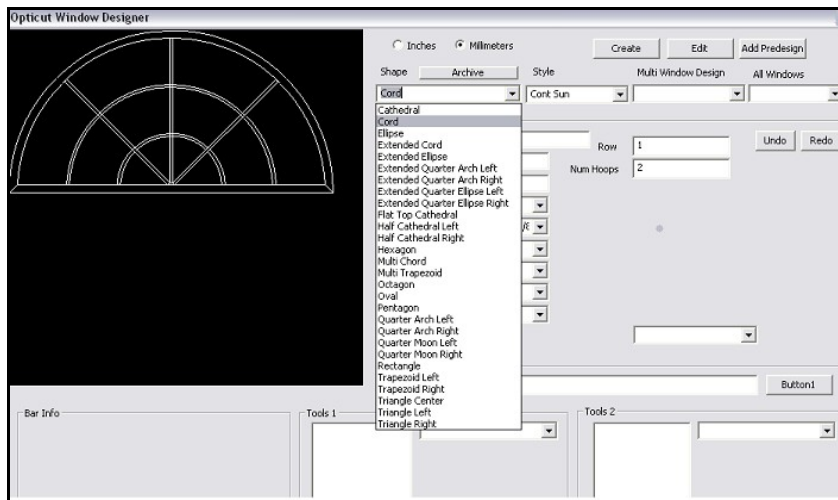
Opticut Window Designer

Inches
Millimeters
Create
Edit
Add Predesign
Shape
Archive
Style
Multi Window Design
All Windows
Cord
Cont Sun

Cathedral
Cord
Ellipse
Extended Cord
Extended Ellipse
Extended Quarter Arch Left
Extended Quarter Arch Right
Extended Quarter Ellipse Left
Extended Quarter Ellipse Right
Flat Top Cathedral
Half Cathedral Left
Half Cathedral Right
Hexagon
Multi Chord
Multi Trapezoid
Octagon
Oval
Pentagon
Quarter Arch Left
Quarter Arch Right
Quarter Moon Left
Quarter Moon Right
Rectangle
Trapezoid Left
Trapezoid Right
Triangle Center
Triangle Left
Triangle Right

Row
1
Num Hoops
2
Undo
Redo
Button1
Bar Info
Tools 1
Tools 2